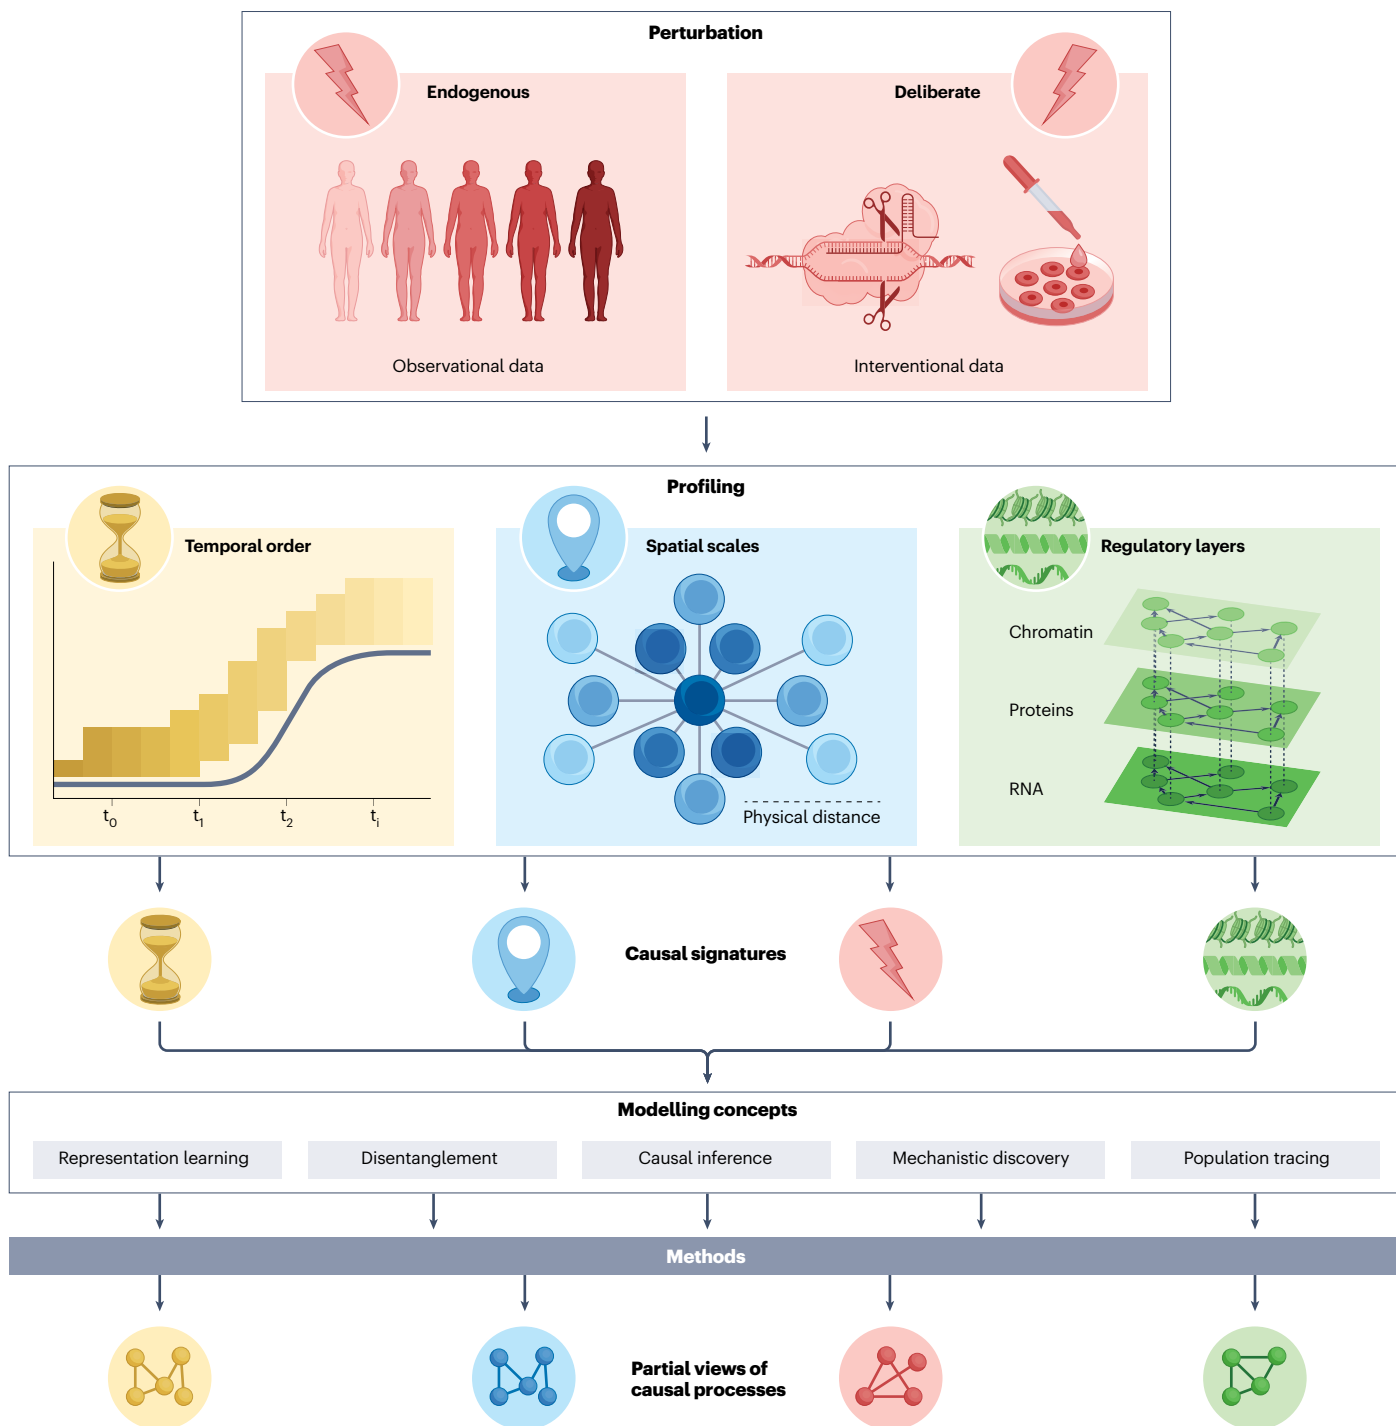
Perturbation

Endogenous

Observational data

Deliberate

Interventional data

Profiling

Temporal order

$t_0$ $t_1$ $t_2$ $t_i$

Spatial scales

Physical distance

Regulatory layers

Chromatin

Proteins

RNA

Causal signatures

Modelling concepts

Representation learning

Disentanglement

Causal inference

Mechanistic discovery

Population tracing

Methods

Partial views of causal processes